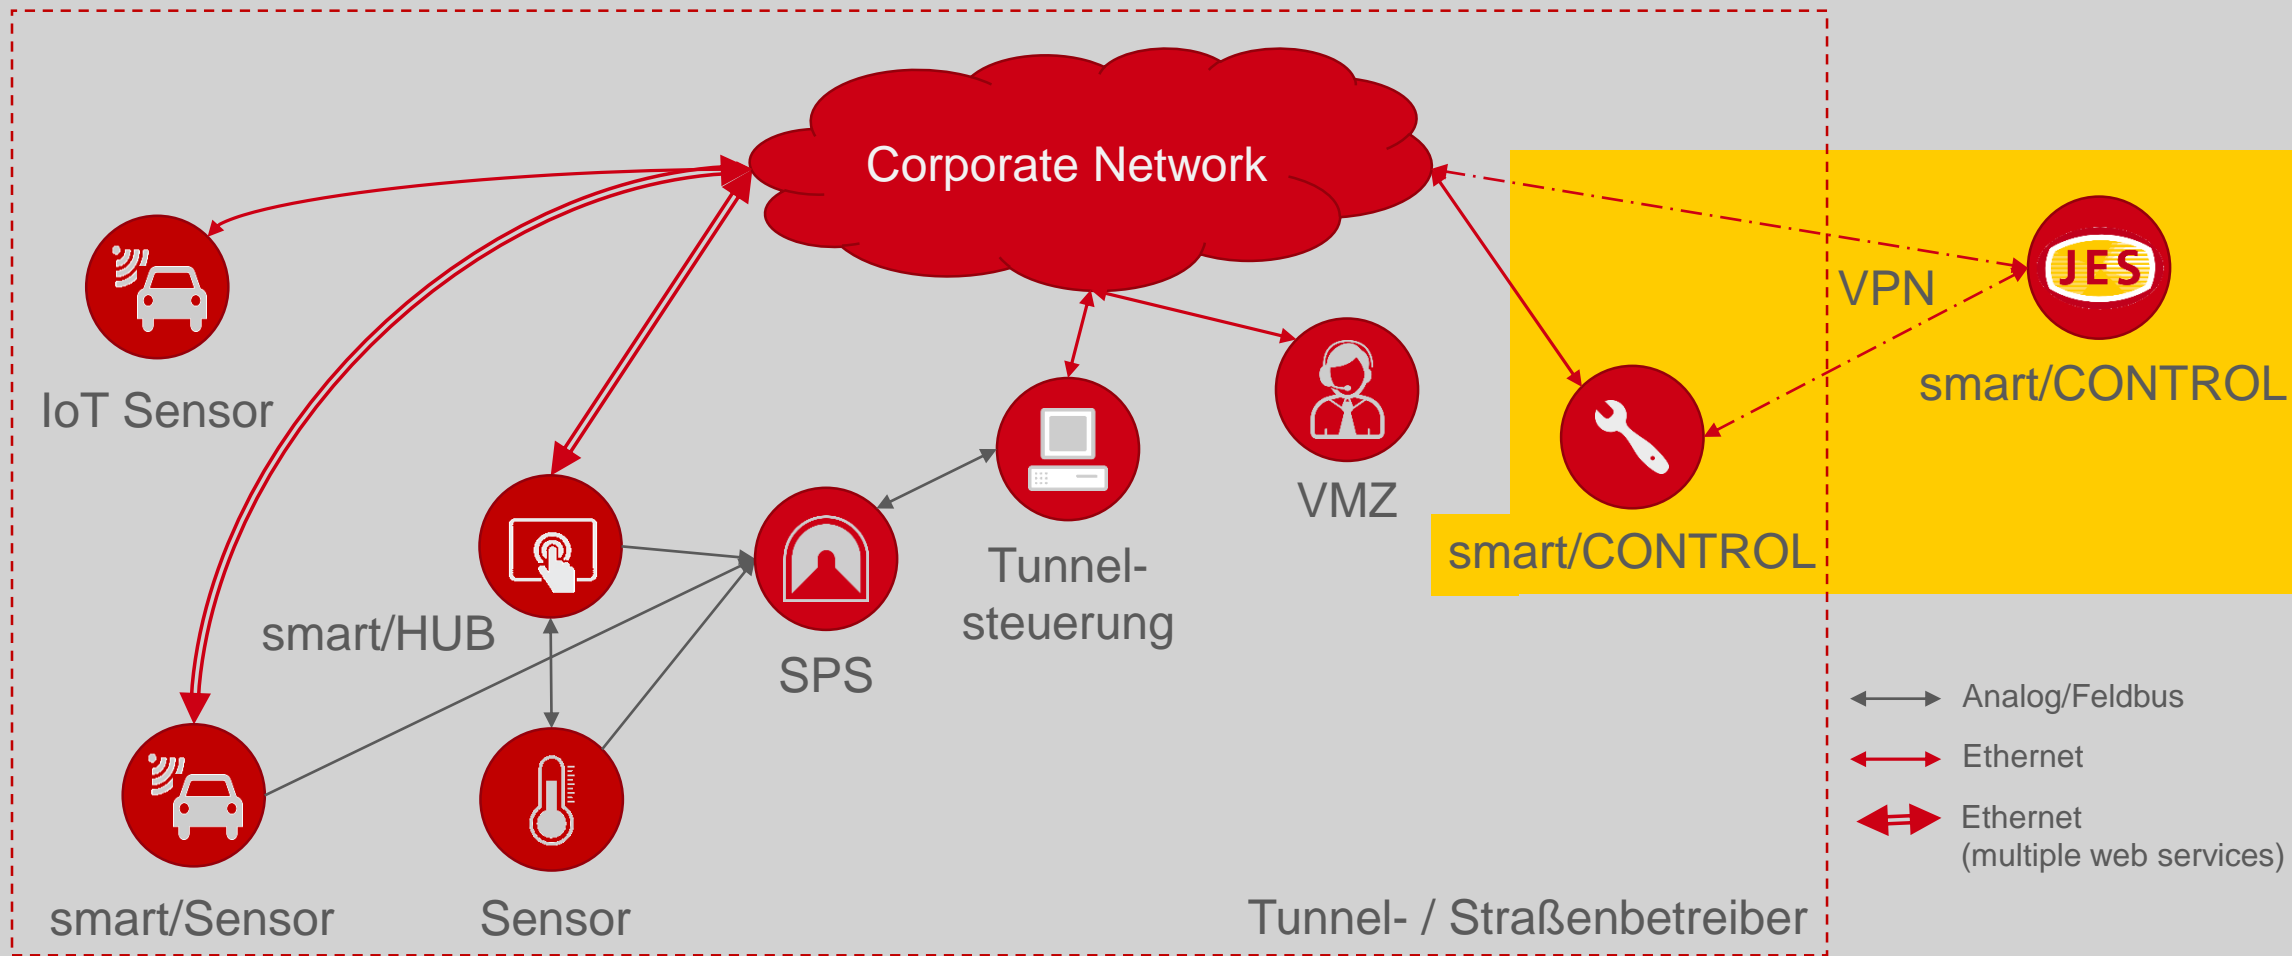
Corporate Network

IoT Sensor

VPN

JES

smart/CONTROL

VMZ

smart/CONTROL

Tunnel-steuerung

smart/HUB

SPS

smart/Sensor

Sensor

Tunnel- / Straßenbetreiber

Analog/Feldbus

Ethernet

Ethernet (multiple web services)